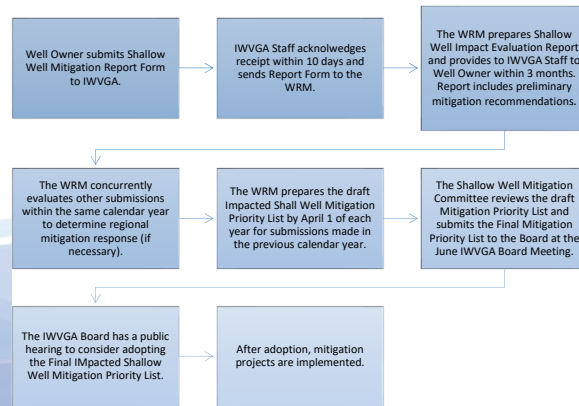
Well Owner submits Shallow Well Mitigation Report Form to IWVGA.

IWVGA Staff acknowledges receipt within 10 days and sends Report Form to the WRM.

The WRM prepares Shallow Well Impact Evaluation Report and provides to IWVGA Staff to Well Owner within 3 months. Report includes preliminary mitigation recommendations.

The WRM concurrently evaluates other submissions within the same calendar year to determine regional mitigation response (if necessary).

The WRM prepares the draft Impacted Shall Well Mitigation Priority List by April 1 of each year for submissions made in the previous calendar year.

The Shallow Well Mitigation Committee reviews the draft Mitigation Priority List and submits the Final Mitigation Priority List to the Board at the June IWVGA Board Meeting.

The IWVGA Board has a public hearing to consider adopting the Final IMpacted Shallow Well Mitigation Priority List.

After adoption, mitigation projects are implemented.